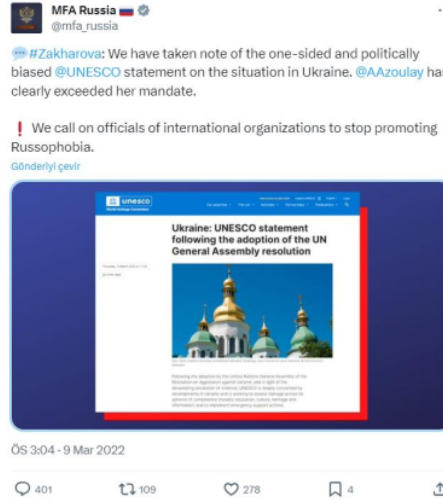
MFA Russia
@mfa_russia

💬#Zakharova: We have taken note of the one-sided and politically biased @UNESCO statement on the situation in Ukraine. @AAzoulay has clearly exceeded her mandate.

❗ We call on officials of international organizations to stop promoting Russophobia.

Gönderiyi çevir

unesco
World Heritage Convention

Ukraine: UNESCO statement following the adoption of the UN General Assembly resolution

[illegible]

ÖS 3:04 · 9 Mar 2022

401 109 278 4